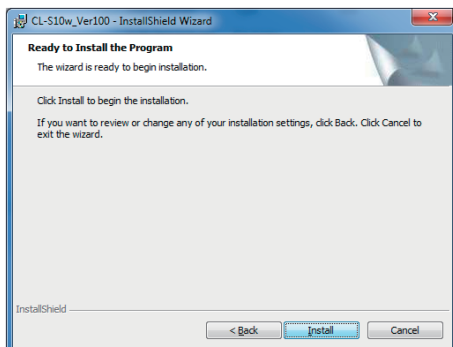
CL-S10w_Ver100 - InstallShield Wizard

Ready to Install the Program

The wizard is ready to begin installation.

Click Install to begin the installation.

If you want to review or change any of your installation settings, click Back. Click Cancel to exit the wizard.

InstallShield

< Back

Install

Cancel